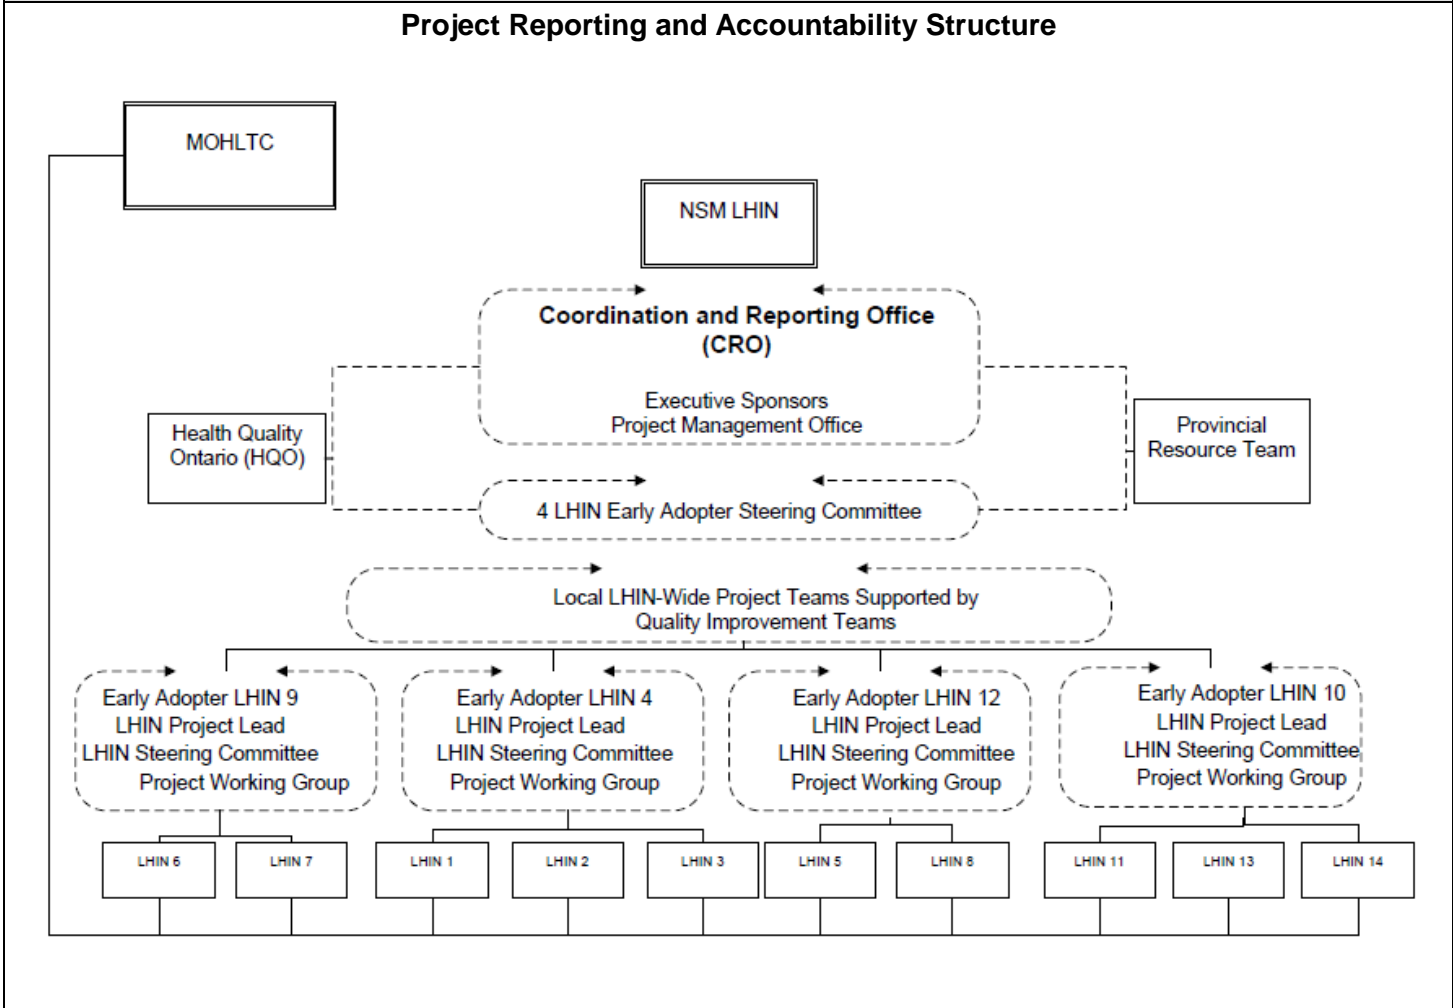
**Project Reporting and Accountability Structure**

MOHLTC

NSM LHIN

**Coordination and Reporting Office (CRO)**

Executive Sponsors
Project Management Office

Health Quality Ontario (HQO)

Provincial Resource Team

4 LHIN Early Adopter Steering Committee

Local LHIN-Wide Project Teams Supported by Quality Improvement Teams

Early Adopter LHIN 9
LHIN Project Lead
LHIN Steering Committee
Project Working Group

Early Adopter LHIN 4
LHIN Project Lead
LHIN Steering Committee
Project Working Group

Early Adopter LHIN 12
LHIN Project Lead
LHIN Steering Committee
Project Working Group

Early Adopter LHIN 10
LHIN Project Lead
LHIN Steering Committee
Project Working Group

LHIN 6

LHIN 7

LHIN 1

LHIN 2

LHIN 3

LHIN 5

LHIN 8

LHIN 11

LHIN 13

LHIN 14